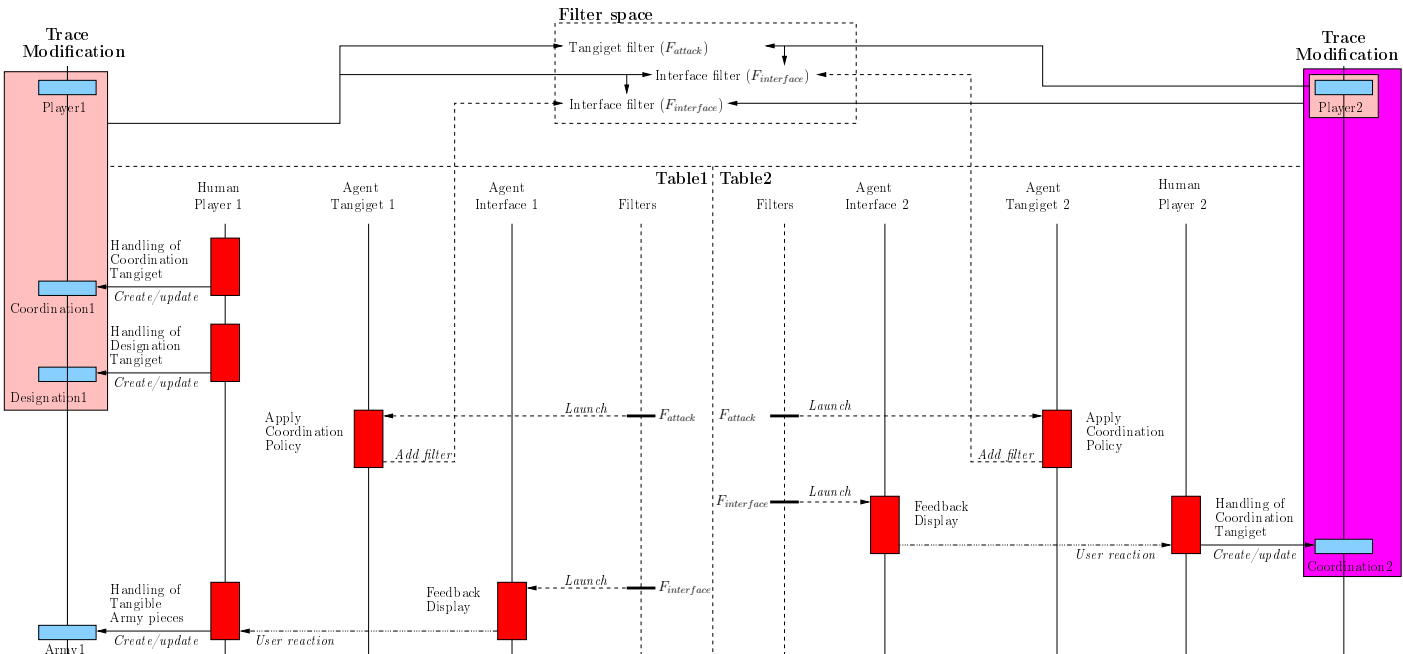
Trace Modification

Filter space

Tangiget filter ($F_{attack}$)

Interface filter ($F_{interface}$)

Interface filter ($F_{interface}$)

Trace Modification

Player1

Player2

Table1

Table2

Human Player 1

Agent Tangiget 1

Agent Interface 1

Filters

Filters

Agent Interface 2

Agent Tangiget 2

Human Player 2

Handling of Coordination Tangiget

Create/update

Coordination1

Handling of Designation Tangiget

Create/update

Designation1

Apply Coordination Policy

Launch

$F_{attack}$

$F_{attack}$

Launch

Apply Coordination Policy

Add filter

Add filter

$F_{interface}$

Launch

Feedback Display

Handling of Coordination Tangiget

User reaction

Create/update

Coordination2

Launch

$F_{interface}$

Handling of Tangible Army pieces

Feedback Display

Create/update

User reaction

Army1